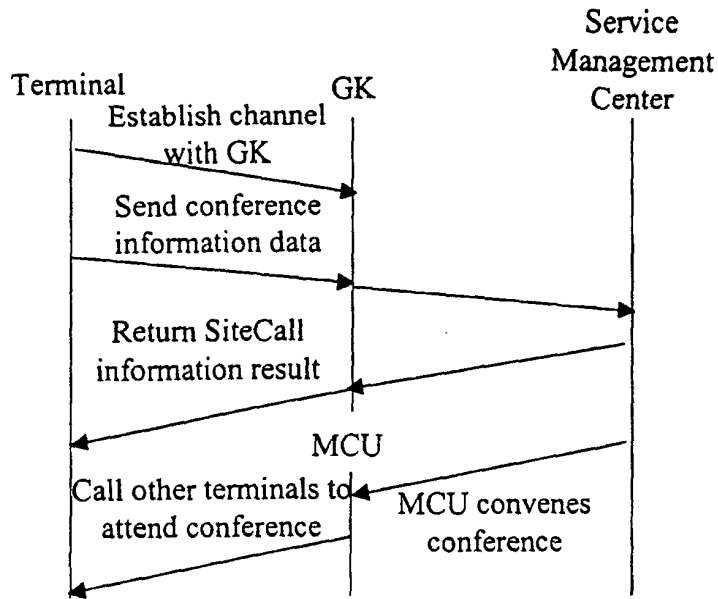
Terminal

GK

Service Management Center

Establish channel with GK

Send conference information data

Return SiteCall information result

MCU

Call other terminals to attend conference

MCU convenes conference